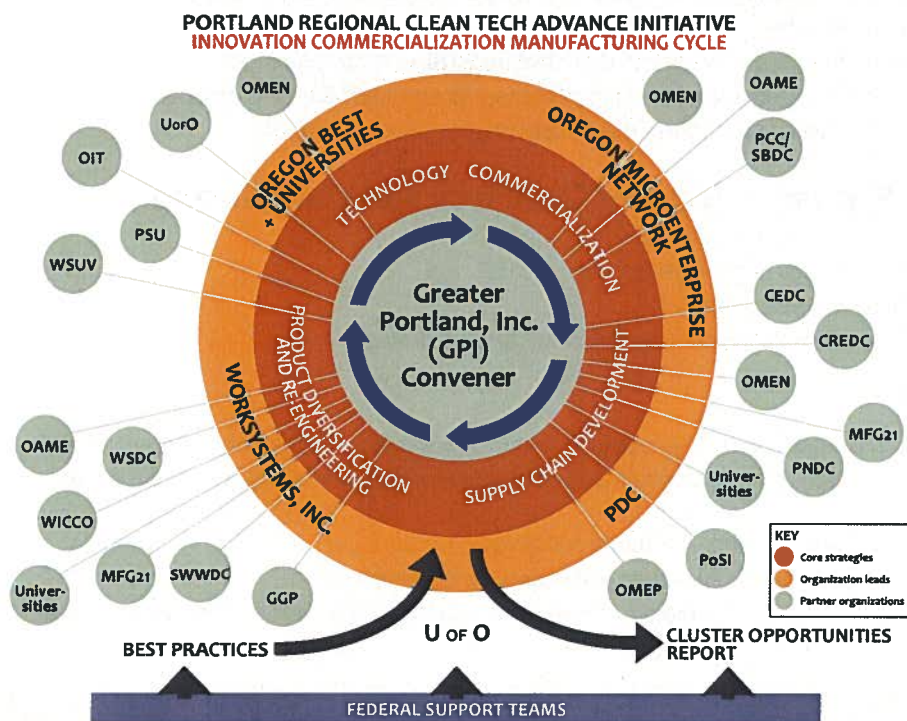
PORTLAND REGIONAL CLEAN TECH ADVANCE INITIATIVE
INNOVATION COMMERCIALIZATION MANUFACTURING CYCLE

OMEN
UofO
OIT
PSU
WSUV
OREGON BEST + UNIVERSITIES
TECHNOLOGY
COMMERCIALIZATION
OREGON MICROENTERPRISE NETWORK
OMEN
OAME
PCC/SBDC
CEDC
CREDC
OMEN
MFG21
PNDC
Universities
Greater Portland, Inc. (GPI) Convener
PRODUCT DIVERSIFICATION AND RE-ENGINEERING
SUPPLY CHAIN DEVELOPMENT
WORKSYSTEMS, INC.
PDC
OAME
WSDC
WICCO
Universities
MFG21
SWWDC
GGP
OMEP
PoSI

KEY
Core strategies
Organization leads
Partner organizations

BEST PRACTICES
U OF O
CLUSTER OPPORTUNITIES REPORT
FEDERAL SUPPORT TEAMS